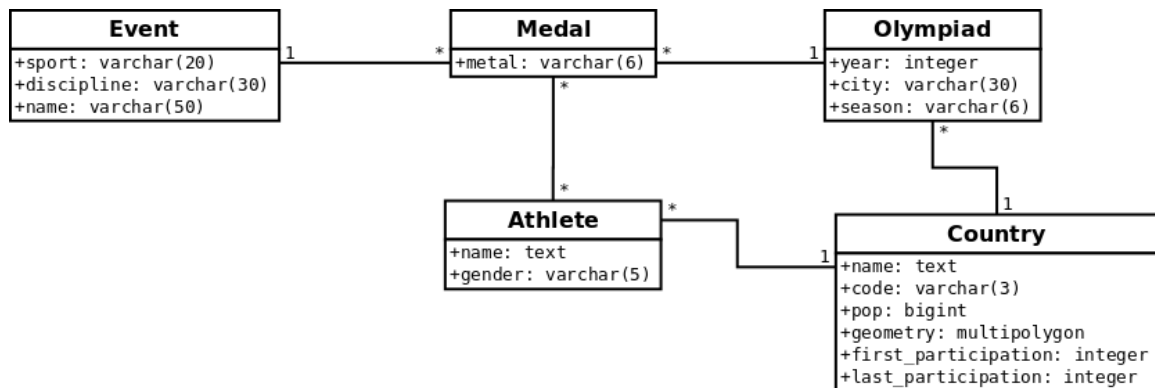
Event
+sport: varchar(20)
+discipline: varchar(30)
+name: varchar(50)

1 * Medal
+metal: varchar(6)
* 1

Olympiad
+year: integer
+city: varchar(30)
+season: varchar(6)

*

*

*

Athlete
+name: text
+gender: varchar(5)

*

1

1

Country
+name: text
+code: varchar(3)
+pop: bigint
+geometry: multipolygon
+first_participation: integer
+last_participation: integer